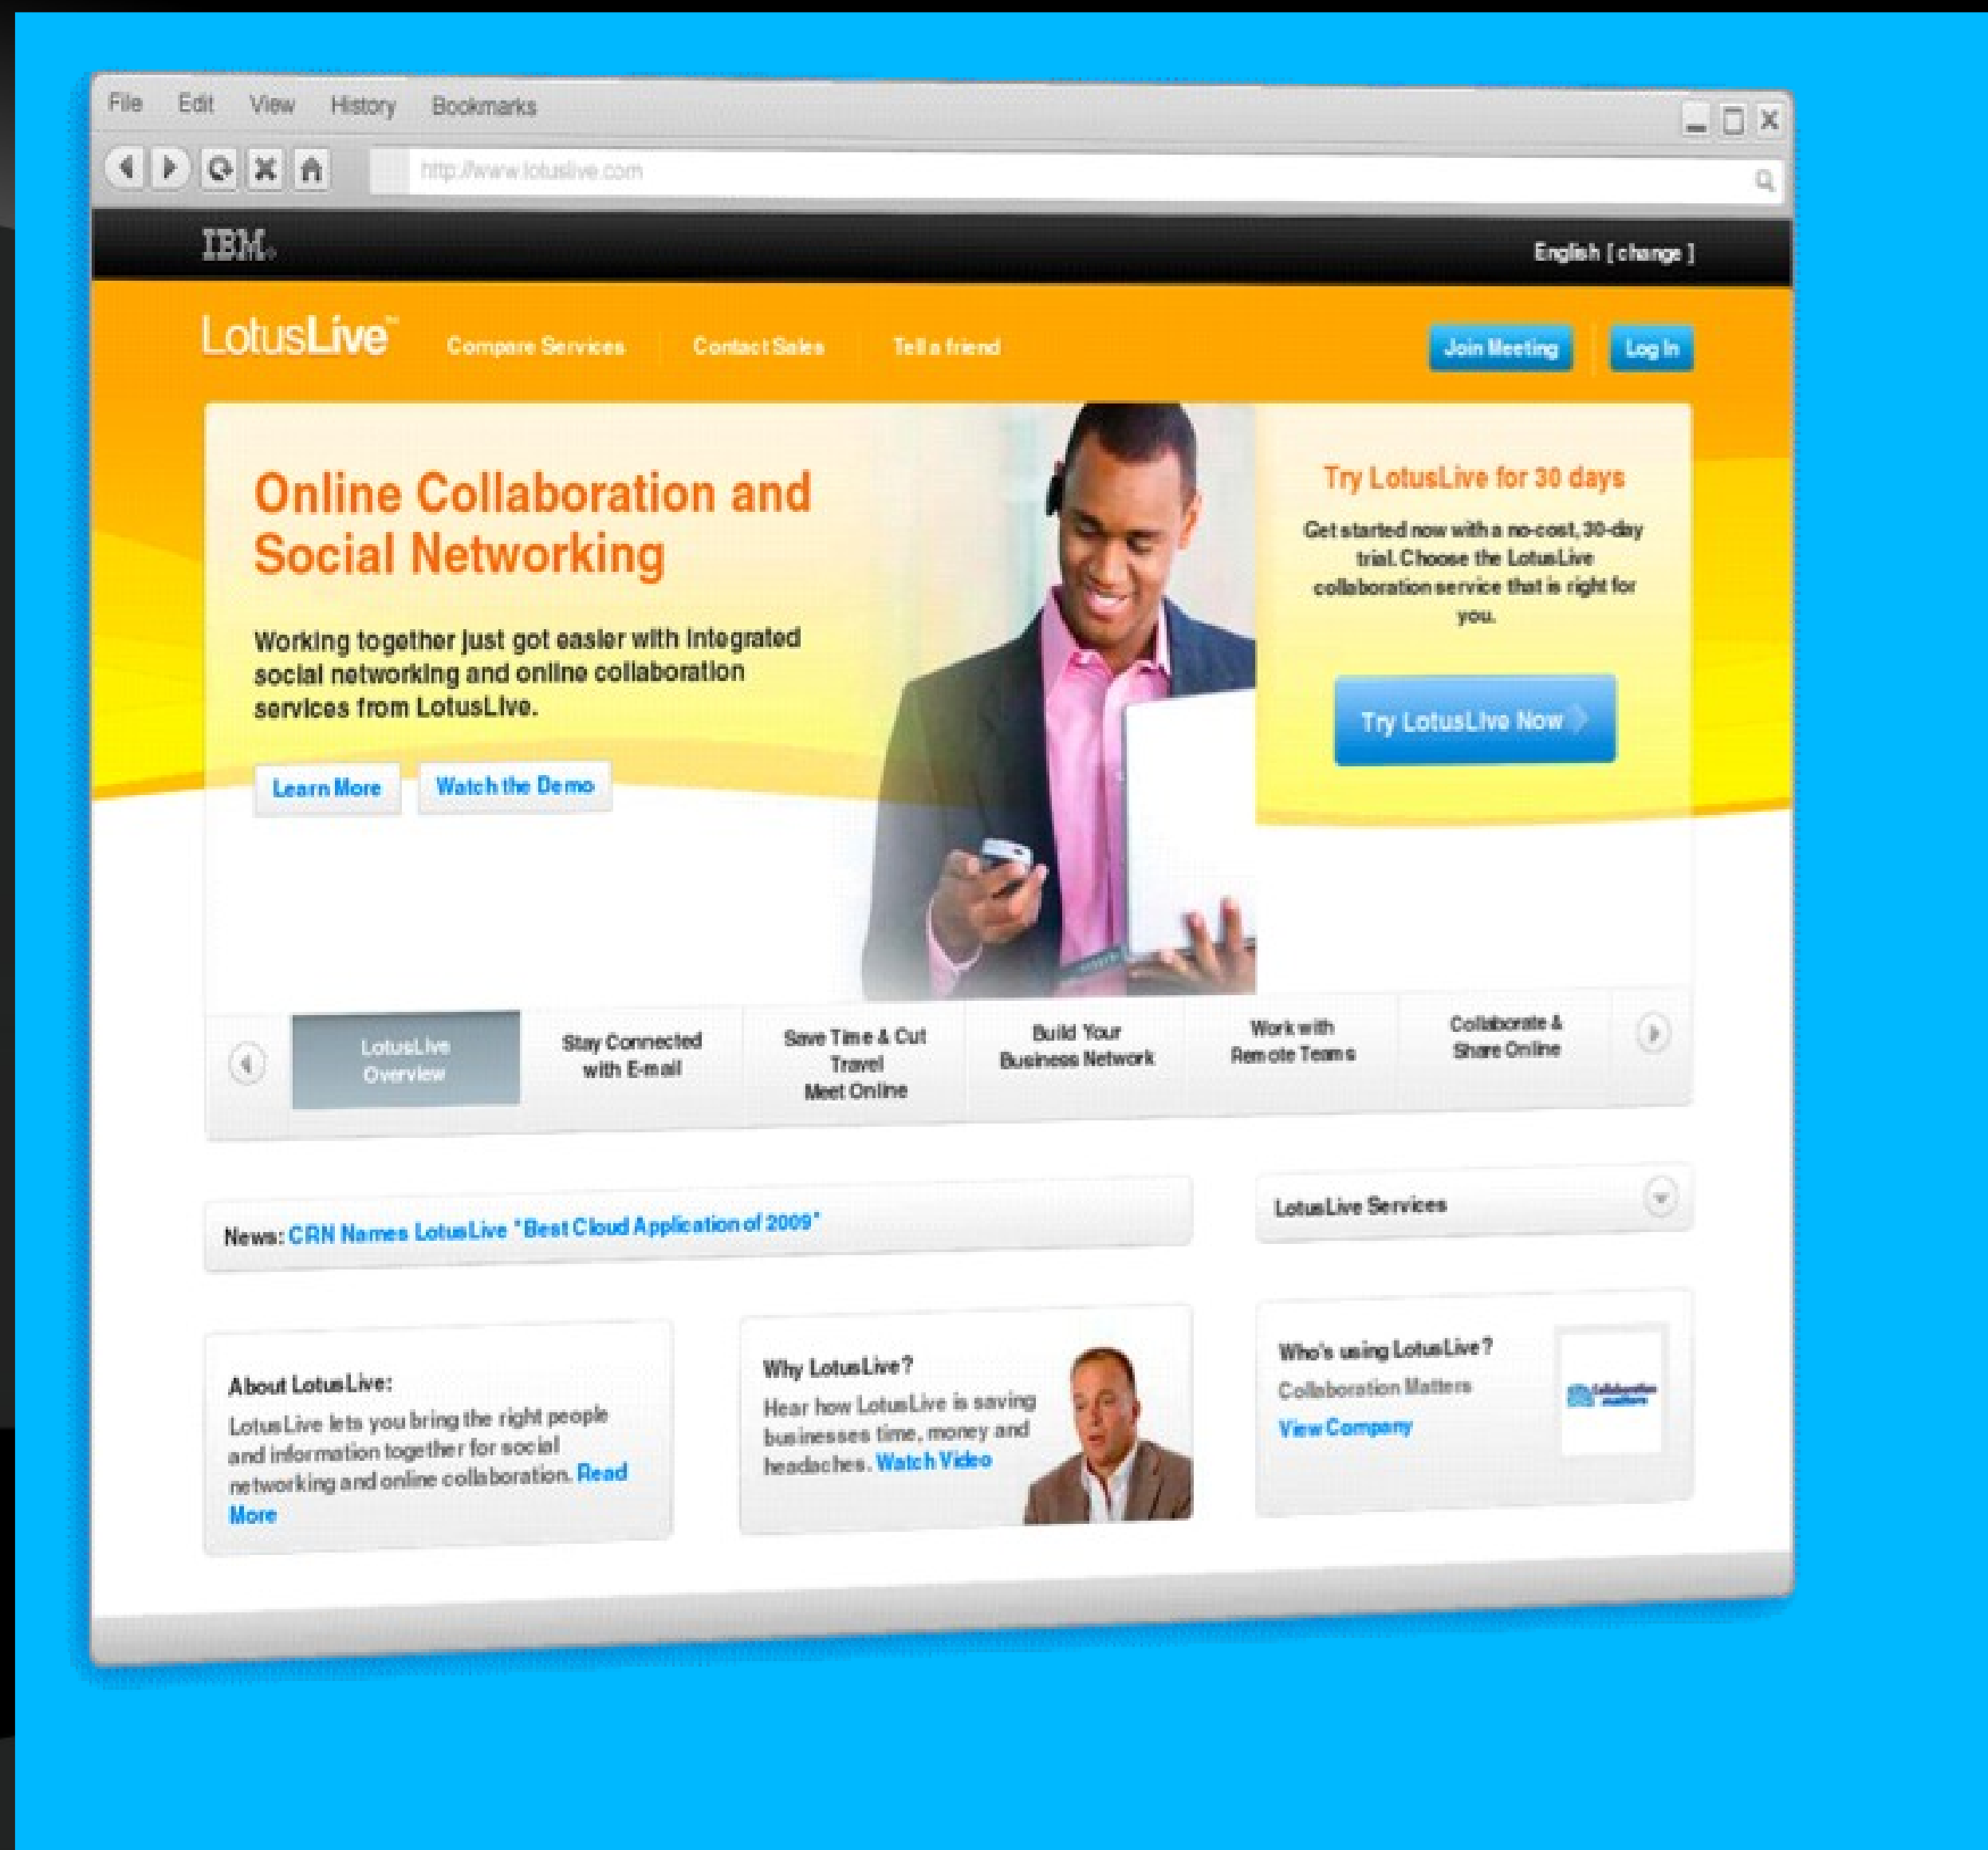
File Edit View History Bookmarks

http://www.lotuslive.com

IBM.

English [ change ]

LotusLive™ Compare Services Contact Sales Tell a friend

Join Meeting Log In

Online Collaboration and Social Networking

Working together just got easier with integrated social networking and online collaboration services from LotusLive.

Learn More Watch the Demo

Try LotusLive for 30 days

Get started now with a no-cost, 30-day trial. Choose the LotusLive collaboration service that is right for you.

Try LotusLive Now

LotusLive Overview

Stay Connected with E-mail

Save Time & Cut Travel Meet Online

Build Your Business Network

Work with Remote Teams

Collaborate & Share Online

News: CRN Names LotusLive "Best Cloud Application of 2009"

LotusLive Services

About LotusLive:

LotusLive lets you bring the right people and information together for social networking and online collaboration. Read More

Why LotusLive?

Hear how LotusLive is saving businesses time, money and headaches. Watch Video

Who's using LotusLive?

Collaboration Matters

View Company

collaboration matters